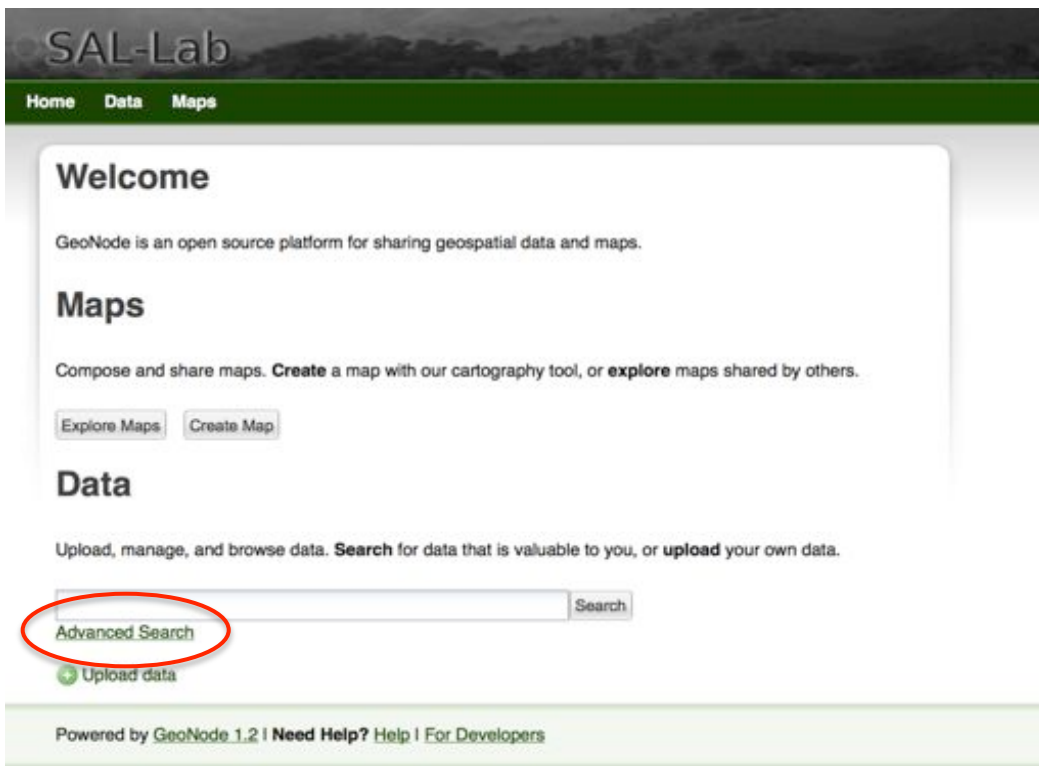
SAL-Lab

Home Data Maps

Welcome

GeoNode is an open source platform for sharing geospatial data and maps.

Maps

Compose and share maps. **Create** a map with our cartography tool, or **explore** maps shared by others.

Explore Maps Create Map

Data

Upload, manage, and browse data. **Search** for data that is valuable to you, or **upload** your own data.

Search

Advanced Search

Upload data

Powered by GeoNode 1.2 | **Need Help?** Help | For Developers